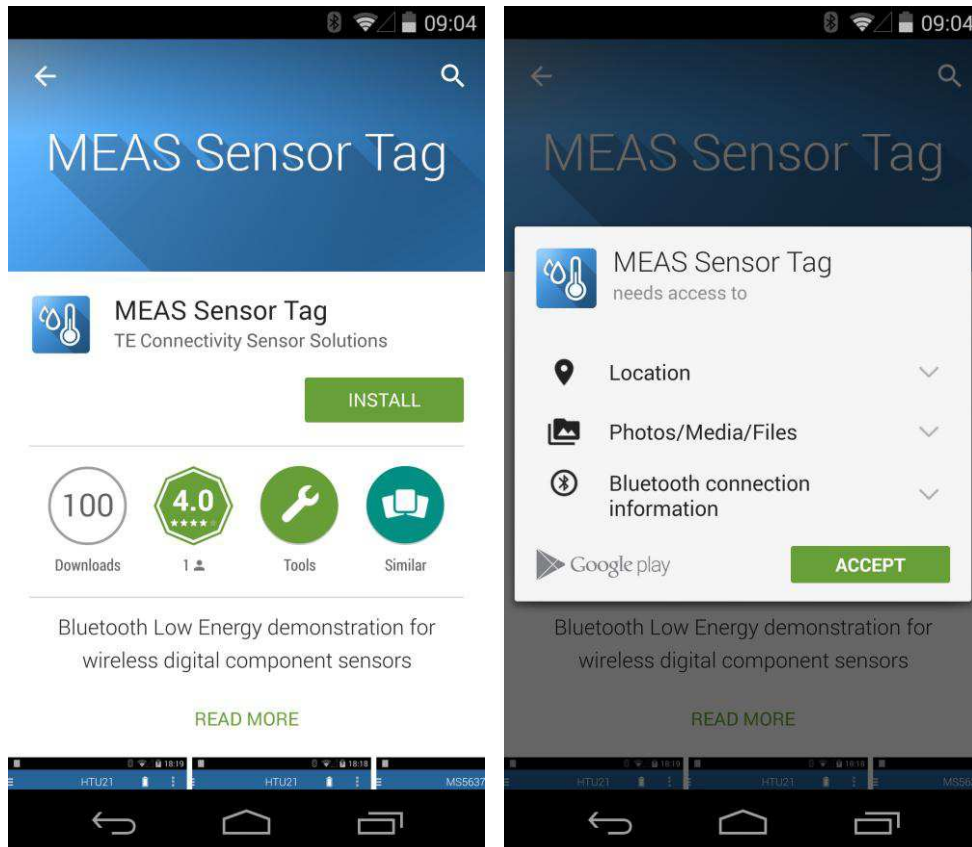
09:04

MEAS Sensor Tag

MEAS Sensor Tag
TE Connectivity Sensor Solutions

INSTALL

100
Downloads

4.0
1

Tools

Similar

Bluetooth Low Energy demonstration for wireless digital component sensors

READ MORE

18:19 HTU21
18:18 HTU21
MS5637

09:04

MEAS Sensor Tag

MEAS Sensor Tag
needs access to

Location

Photos/Media/Files

Bluetooth connection information

Google play

ACCEPT

Bluetooth Low Energy demonstration for wireless digital component sensors

READ MORE

18:19 HTU21
18:18 HTU21
MS56